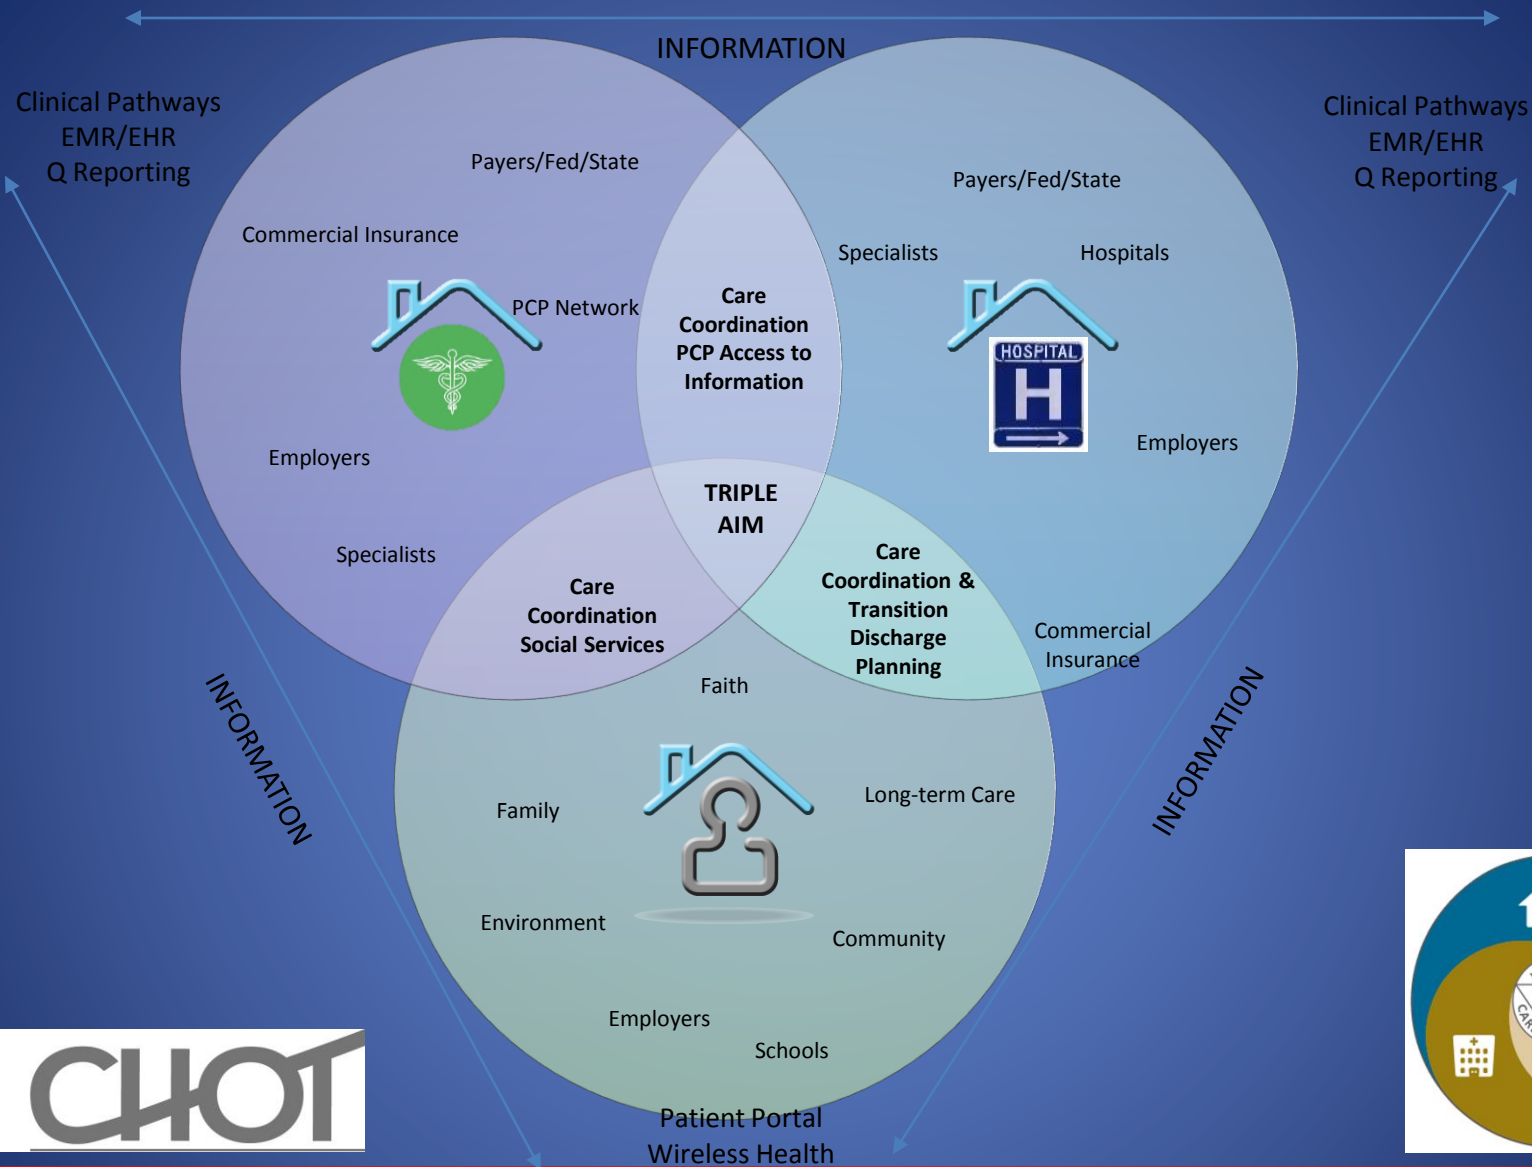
INFORMATION

Clinical Pathways
EMR/EHR
Q Reporting

Clinical Pathways
EMR/EHR
Q Reporting

Payers/Fed/State

Commercial Insurance

PCP Network

Employers

Specialists

Care Coordination PCP Access to Information

Payers/Fed/State

Specialists

Hospitals

HOSPITAL
H

Employers

TRIPLE AIM

Care Coordination Social Services

Care Coordination & Transition Discharge Planning

Commercial Insurance

Faith

Family

Long-term Care

Environment

Community

Employers

Schools

INFORMATION

INFORMATION

CHOT

Patient Portal
Wireless Health